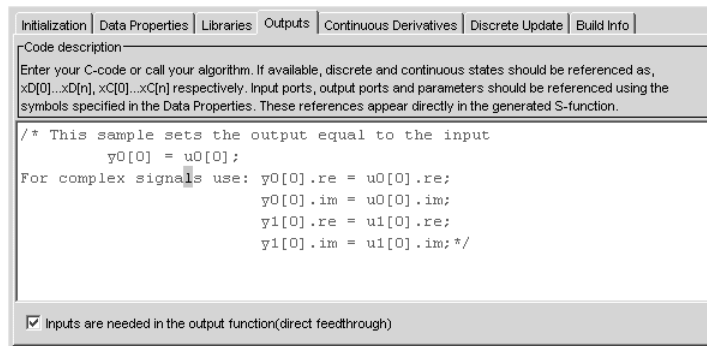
Initialization | Data Properties | Libraries | Outputs | Continuous Derivatives | Discrete Update | Build Info

Code description

Enter your C-code or call your algorithm. If available, discrete and continuous states should be referenced as, xD[0]...xD[n], xC[0]...xC[n] respectively. Input ports, output ports and parameters should be referenced using the symbols specified in the Data Properties. These references appear directly in the generated S-function.

/* This sample sets the output equal to the input
 y0[0] = u0[0];
For complex signals use: y0[0].re = u0[0].re;
 y0[0].im = u0[0].im;
 y1[0].re = u1[0].re;
 y1[0].im = u1[0].im;*/

Inputs are needed in the output function(direct feedthrough)